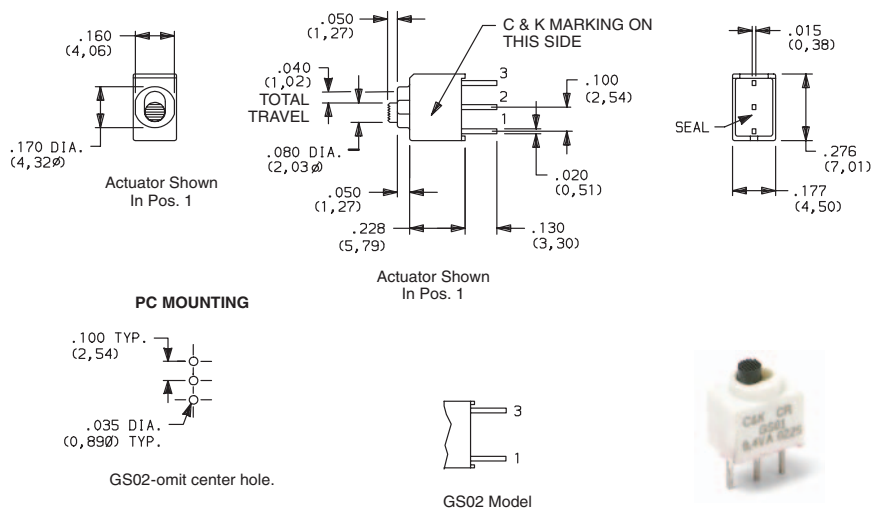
.160
(4,06)

.170 DIA.
(4,32Ø)

Actuator Shown
In Pos. 1

.050
(1,27)

.040
(1,02)
TOTAL
TRAVEL

.080 DIA.
(2,03Ø)

C & K MARKING ON
THIS SIDE

3
2
1

.100
(2,54)

.020
(0,51)

.050
(1,27)

.228
(5,79)

.130
(3,30)

Actuator Shown
In Pos. 1

.015
(0,38)

SEAL

.276
(7,01)

.177
(4,50)

PC MOUNTING

.100 TYP.
(2,54)

.035 DIA.
(0,89Ø) TYP.

GS02-omit center hole.

3
1

GS02 Model

C&K CR
GS01
0.4VA